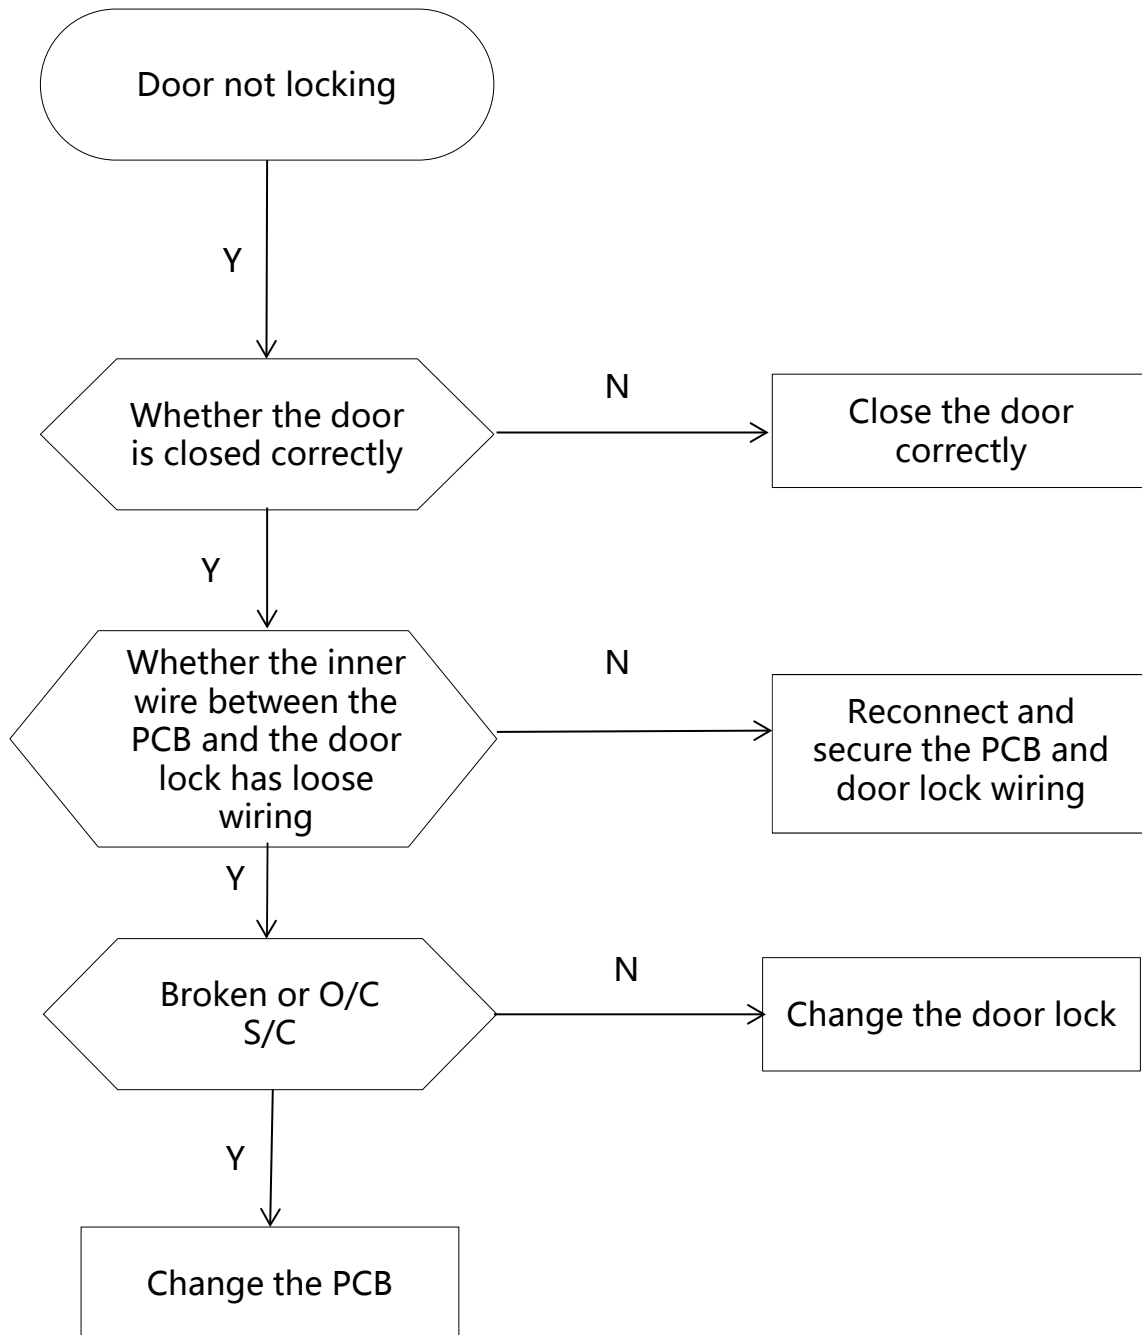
Door not locking

Y

Whether the door is closed correctly

N

Close the door correctly

Y

Whether the inner wire between the PCB and the door lock has loose wiring

N

Reconnect and secure the PCB and door lock wiring

Y

Broken or O/C S/C

N

Change the door lock

Y

Change the PCB